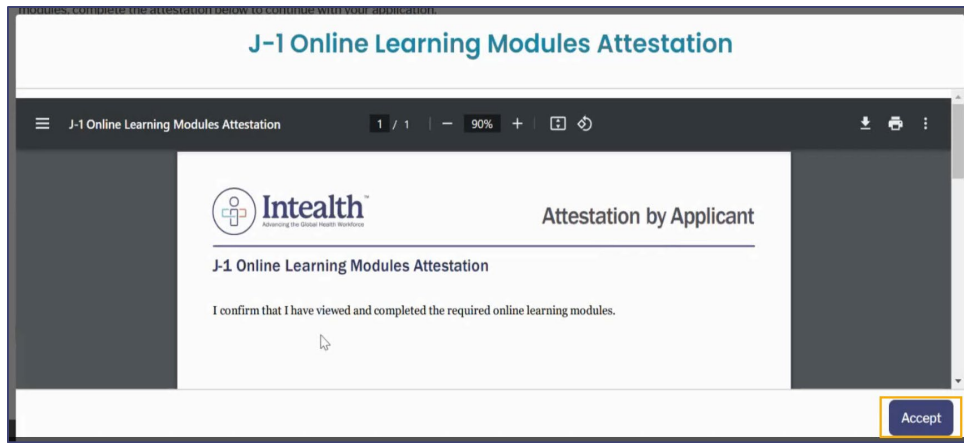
modules, complete the attestation below to continue with your application.

J-1 Online Learning Modules Attestation

J-1 Online Learning Modules Attestation 1 / 1 90%

Intealth™
Advancing the Global Health Workforce

Attestation by Applicant

J-1 Online Learning Modules Attestation

I confirm that I have viewed and completed the required online learning modules.

Accept